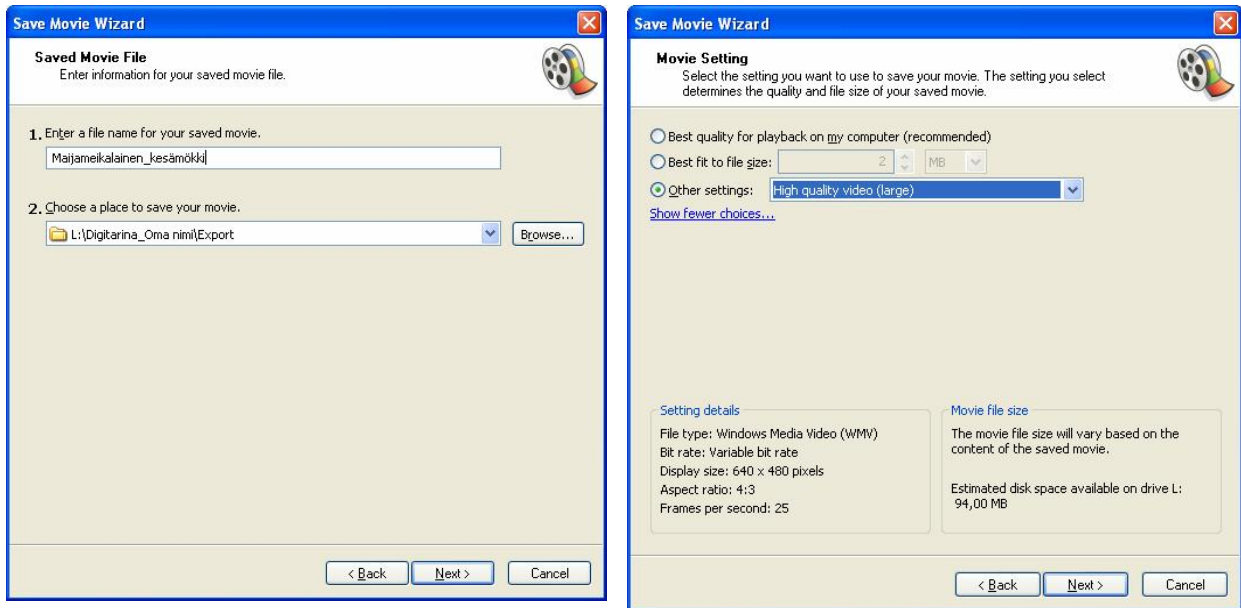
Save Movie Wizard

Saved Movie File
Enter information for your saved movie file.

1. Enter a file name for your saved movie.

Maijameikalainen_kesämökki

2. Choose a place to save your movie.

L:\Digitarina_Oma nimi\Export

Browse...

< Back | Next > | Cancel

Save Movie Wizard

Movie Setting
Select the setting you want to use to save your movie. The setting you select determines the quality and file size of your saved movie.

Best quality for playback on my computer (recommended)

Best fit to file size: 2 MB

Other settings: High quality video (large)

Show fewer choices...

Setting details
File type: Windows Media Video (WMV)
Bit rate: Variable bit rate
Display size: 640 x 480 pixels
Aspect ratio: 4:3
Frames per second: 25

Movie file size
The movie file size will vary based on the content of the saved movie.

Estimated disk space available on drive L:
94,00 MB

< Back | Next > | Cancel